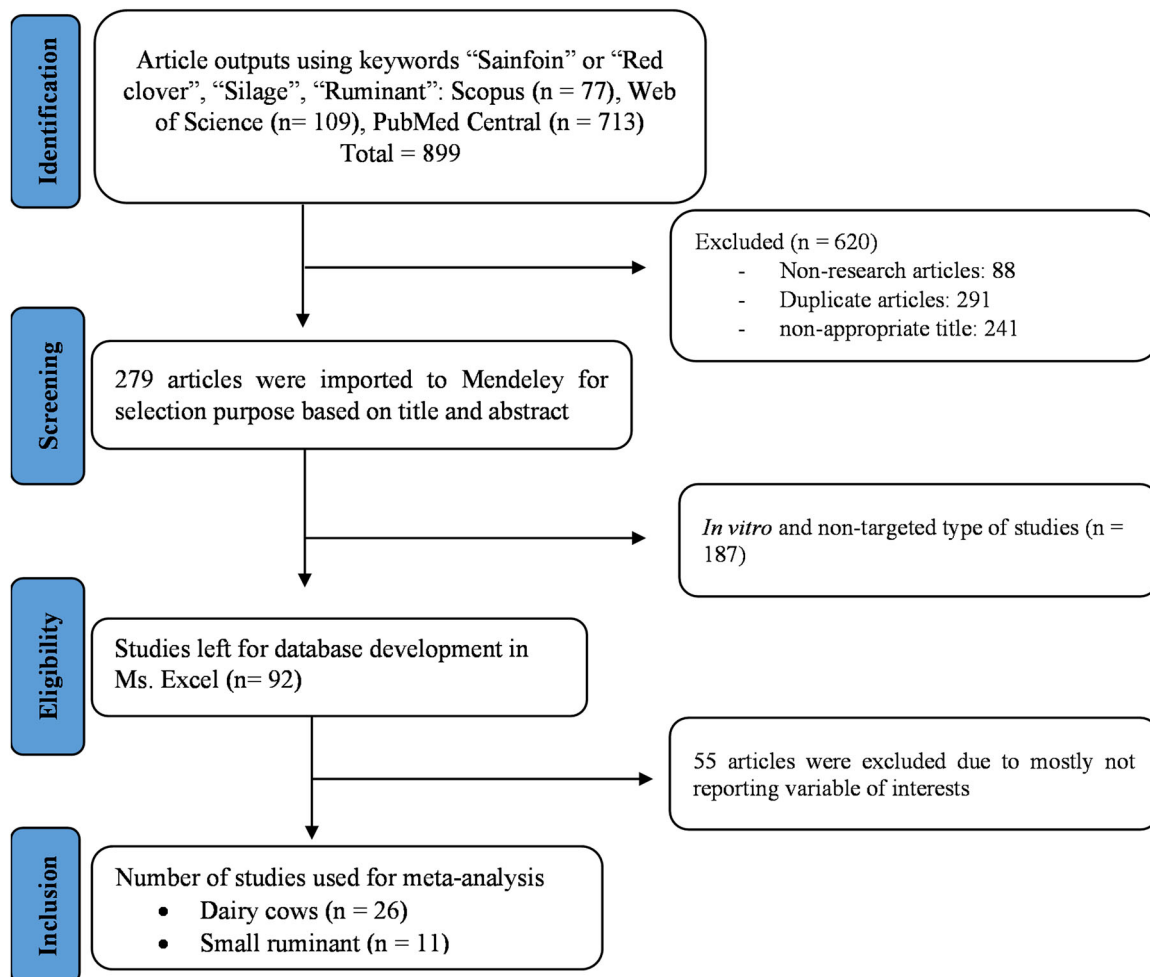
Identification

Article outputs using keywords “Sainfoin” or “Red clover”, “Silage”, “Ruminant”: Scopus (n = 77), Web of Science (n= 109), PubMed Central (n = 713)
Total = 899

Excluded (n = 620)
- Non-research articles: 88
- Duplicate articles: 291
- non-appropriate title: 241

Screening

279 articles were imported to Mendeley for selection purpose based on title and abstract

*In vitro* and non-targeted type of studies (n = 187)

Eligibility

Studies left for database development in Ms. Excel (n= 92)

55 articles were excluded due to mostly not reporting variable of interests

Inclusion

Number of studies used for meta-analysis
• Dairy cows (n = 26)
• Small ruminant (n = 11)